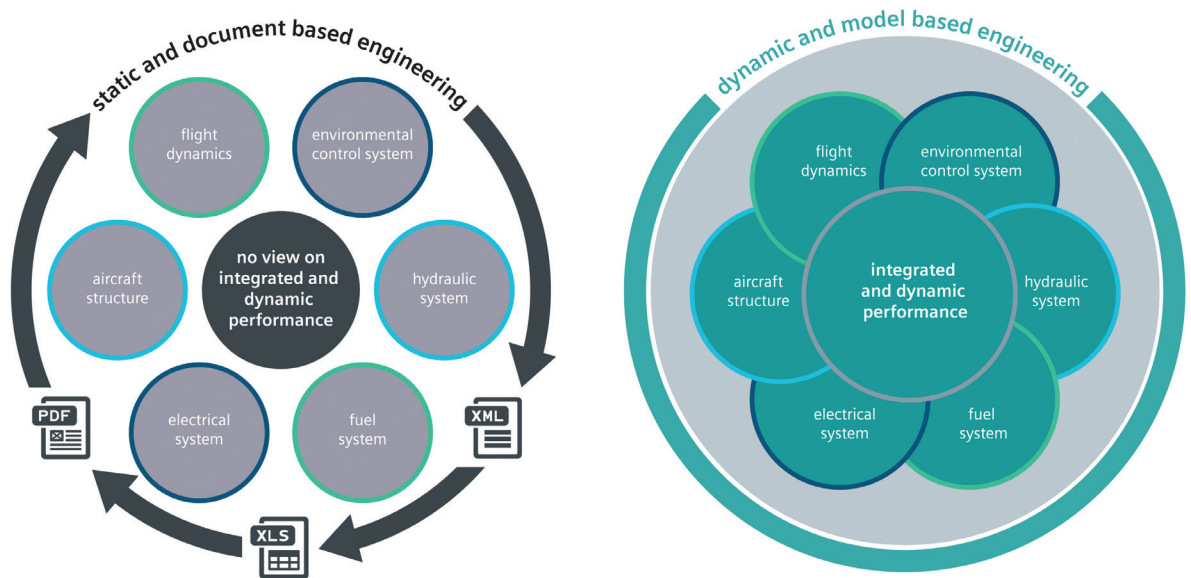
static and document based engineering

flight dynamics

environmental control system

aircraft structure

no view on integrated and dynamic performance

hydraulic system

electrical system

fuel system

PDF

XML

XLS

dynamic and model based engineering

flight dynamics

environmental control system

aircraft structure

integrated and dynamic performance

hydraulic system

electrical system

fuel system